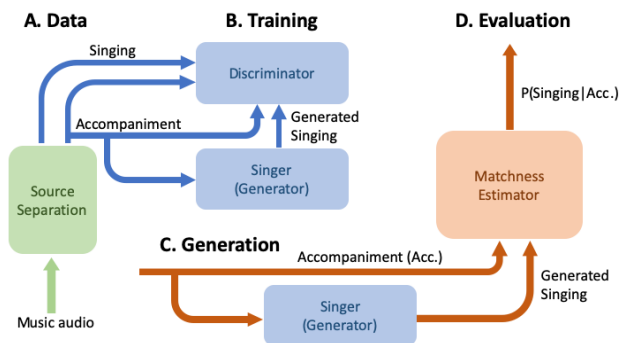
A. Data

B. Training

D. Evaluation

Singing

Discriminator

P(Singing|Acc.)

Accompaniment

Generated Singing

Source Separation

Singer (Generator)

Matchness Estimator

C. Generation

Accompaniment (Acc.)

Generated Singing

Singer (Generator)

Music audio